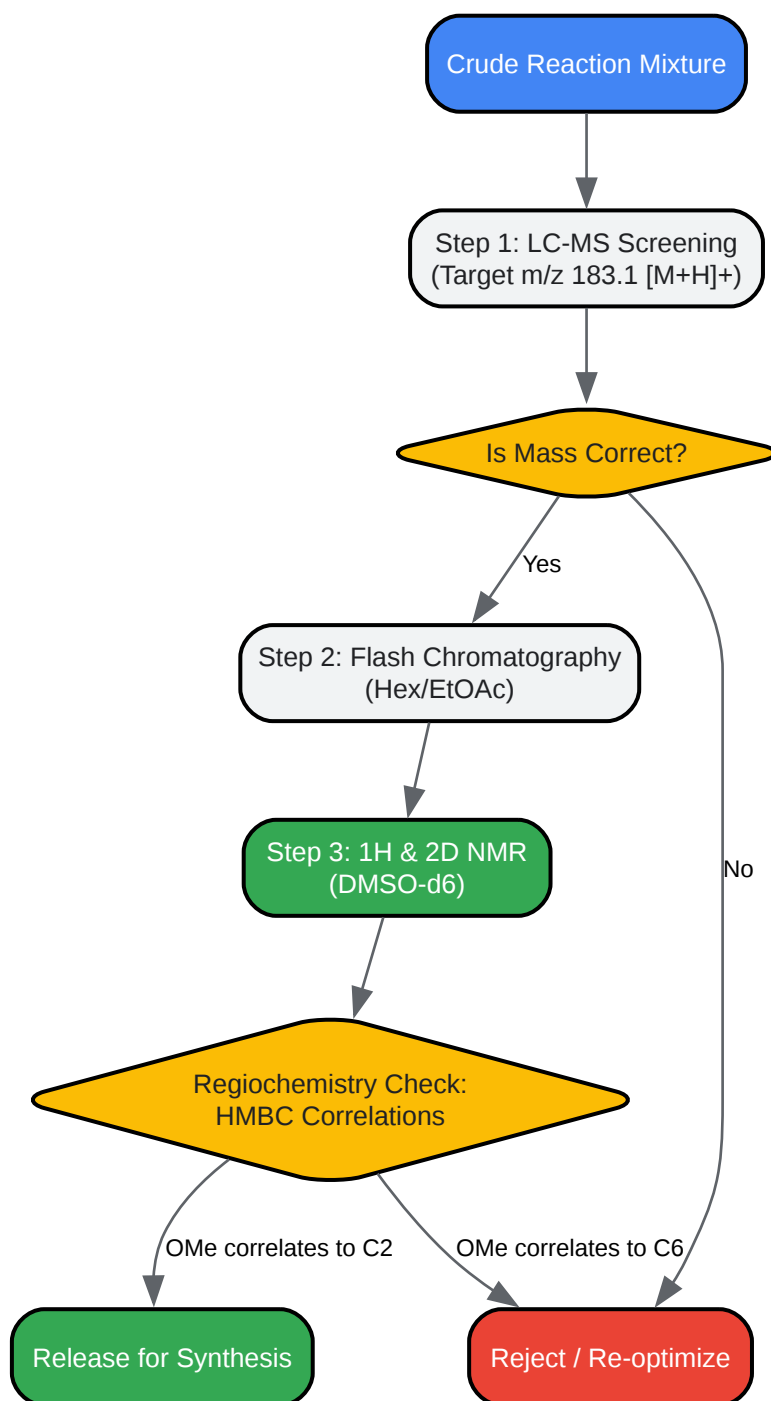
Crude Reaction Mixture

Step 1: LC-MS Screening
(Target m/z 183.1 [M+H]+)

Is Mass Correct?

Yes

Step 2: Flash Chromatography
(Hex/EtOAc)

Step 3: 1H & 2D NMR
(DMSO-d6)

No

Regiochemistry Check:
HMBC Correlations

OMe correlates to C2

OMe correlates to C6

Release for Synthesis

Reject / Re-optimize